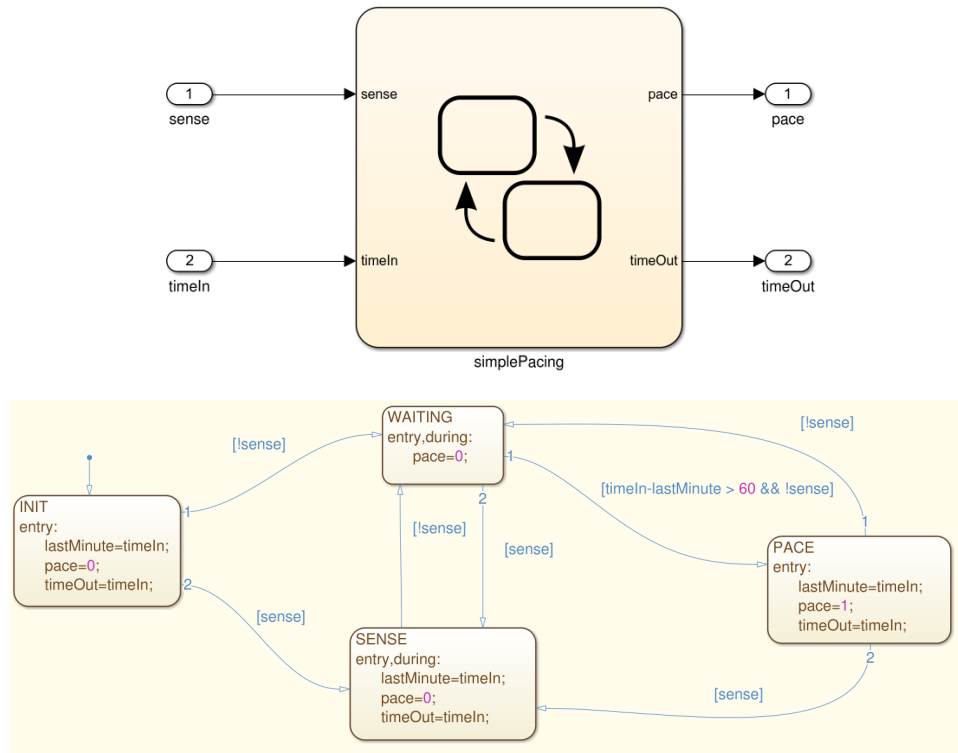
1
sense
sense
2
timeIn
timeIn
pace
1
pace
timeOut
2
timeOut
simplePacing

WAITING
entry,during:
pace=0;

[!sense]

[!sense]

INIT
entry:
lastMinute=timeIn;
pace=0;
timeOut=timeIn;

1
2
1
2

[timeIn-lastMinute > 60 && !sense]

[!sense]

[sense]

[sense]

PACE
entry:
lastMinute=timeIn;
pace=1;
timeOut=timeIn;

1
2

SENSE
entry,during:
lastMinute=timeIn;
pace=0;
timeOut=timeIn;

[sense]